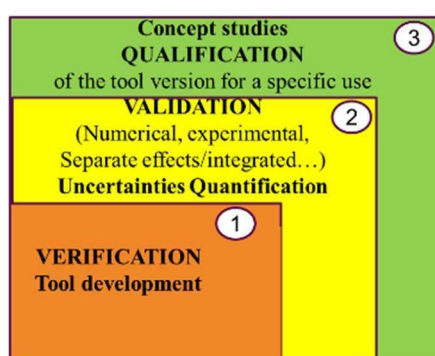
Concept studies
QUALIFICATION
of the tool version for a specific use

3

VALIDATION
(Numerical, experimental, Separate effects/integrated…)
Uncertainties Quantification

2

1

VERIFICATION
Tool development